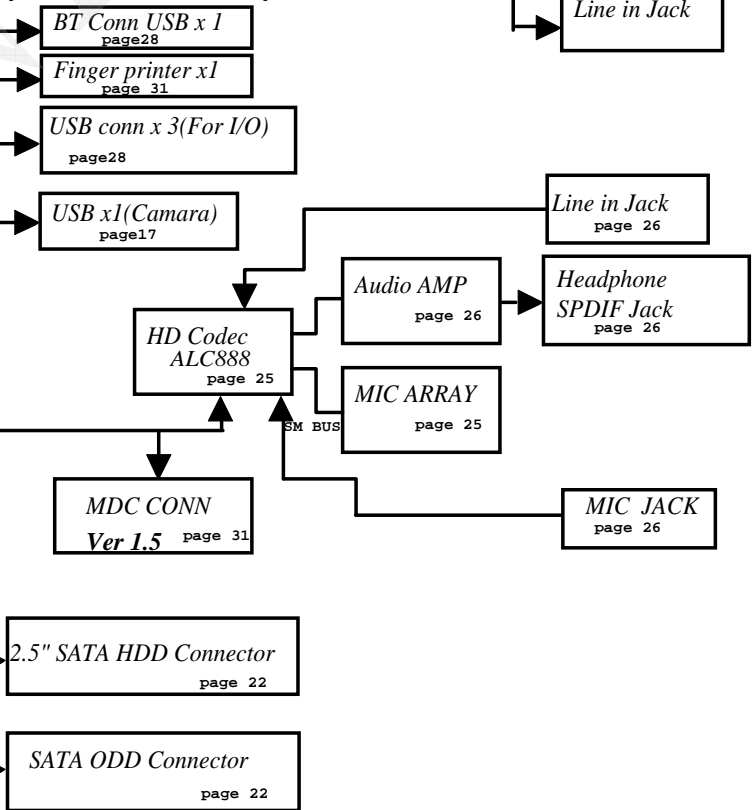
BT Conn USB x 1
page28

Line in Jack

Finger printer x1
page 31

USB conn x 3(For I/O)
page28

USB x1(Camara)
page17

Line in Jack
page 26

Audio AMP
page 26

Headphone
SPDIF Jack
page 26

HD Codec
ALC888
page 25

MIC ARRAY
page 25

SM BUS

MDC CONN
Ver 1.5
page 31

MIC JACK
page 26

2.5" SATA HDD Connector
page 22

SATA ODD Connector
page 22